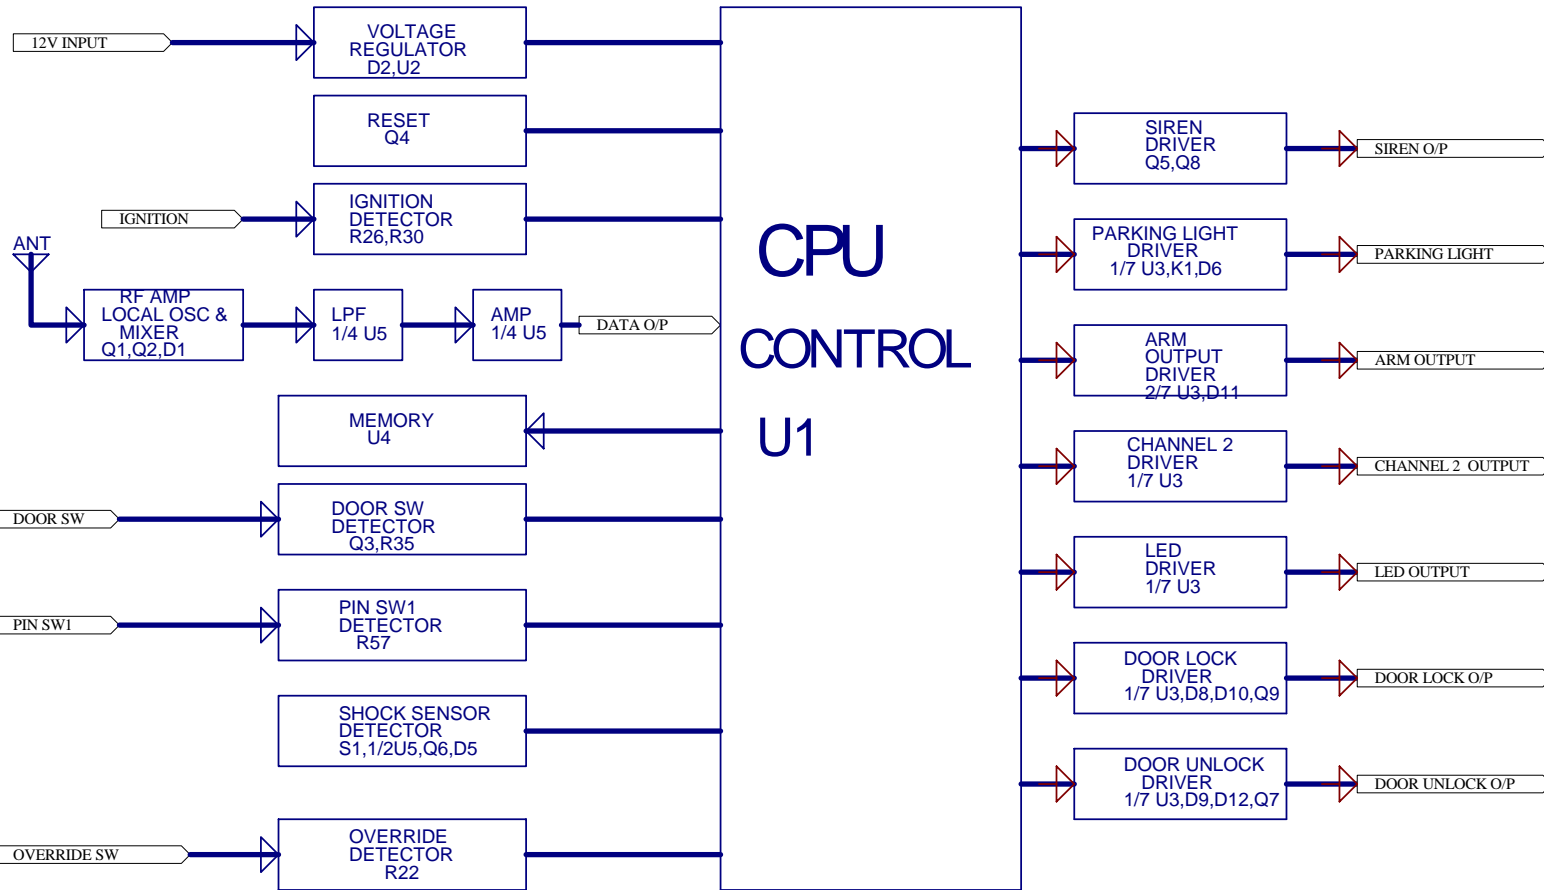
12V INPUT

VOLTAGE REGULATOR D2,U2

RESET Q4

IGNITION

IGNITION DETECTOR R26,R30

ANT

RF AMP LOCAL OSC & MIXER Q1,Q2,D1

LPF 1/4 U5

AMP 1/4 U5

DATA O/P

MEMORY U4

DOOR SW

DOOR SW DETECTOR Q3,R35

PIN SW1

PIN SW1 DETECTOR R57

SHOCK SENSOR DETECTOR S1,1/2U5,Q6,D5

OVERRIDE SW

OVERRIDE DETECTOR R22

CPU

CONTROL

U1

SIREN DRIVER Q5,Q8

SIREN O/P

PARKING LIGHT DRIVER 1/7 U3,K1,D6

PARKING LIGHT

ARM OUTPUT DRIVER 2/7 U3,D11

ARM OUTPUT

CHANNEL 2 DRIVER 1/7 U3

CHANNEL 2 OUTPUT

LED DRIVER 1/7 U3

LED OUTPUT

DOOR LOCK DRIVER 1/7 U3,D8,D10,Q9

DOOR LOCK O/P

DOOR UNLOCK DRIVER 1/7 U3,D9,D12,Q7

DOOR UNLOCK O/P